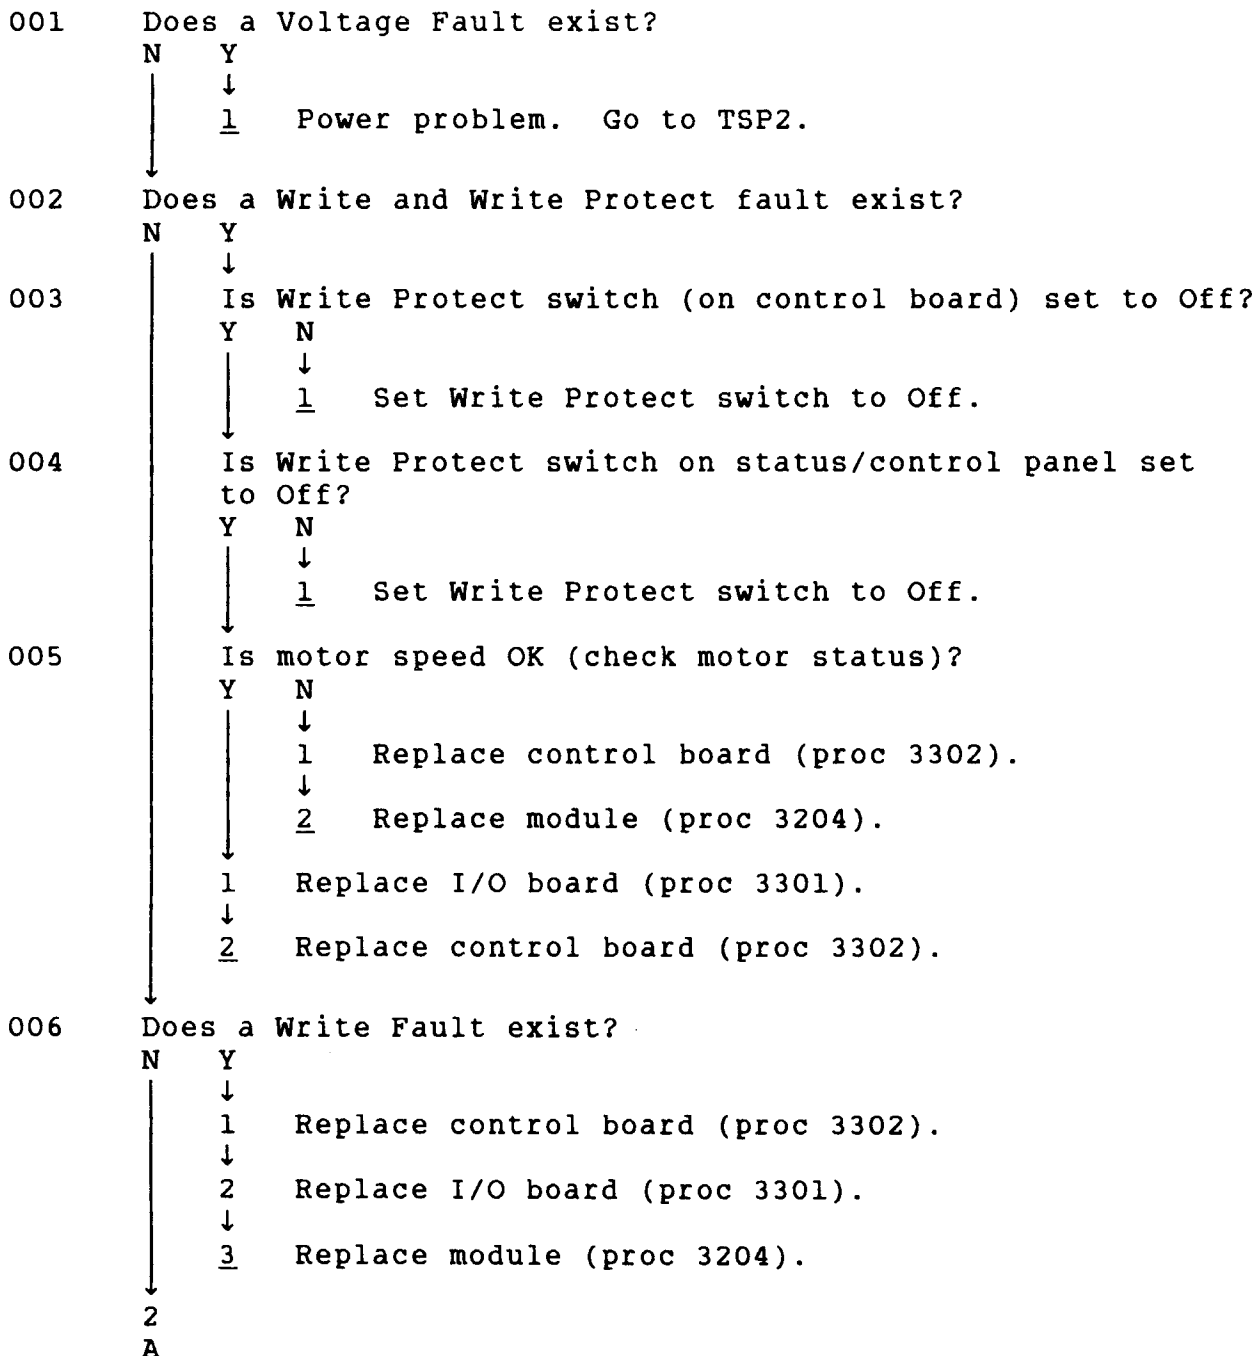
001 Does a Voltage Fault exist?
N Y
1 Power problem. Go to TSP2.

002 Does a Write and Write Protect fault exist?
N Y

003 Is Write Protect switch (on control board) set to Off?
Y N
1 Set Write Protect switch to Off.

004 Is Write Protect switch on status/control panel set to Off?
Y N
1 Set Write Protect switch to Off.

005 Is motor speed OK (check motor status)?
Y N
1 Replace control board (proc 3302).
2 Replace module (proc 3204).
1 Replace I/O board (proc 3301).
2 Replace control board (proc 3302).

006 Does a Write Fault exist?
N Y
1 Replace control board (proc 3302).
2 Replace I/O board (proc 3301).
3 Replace module (proc 3204).

2
A